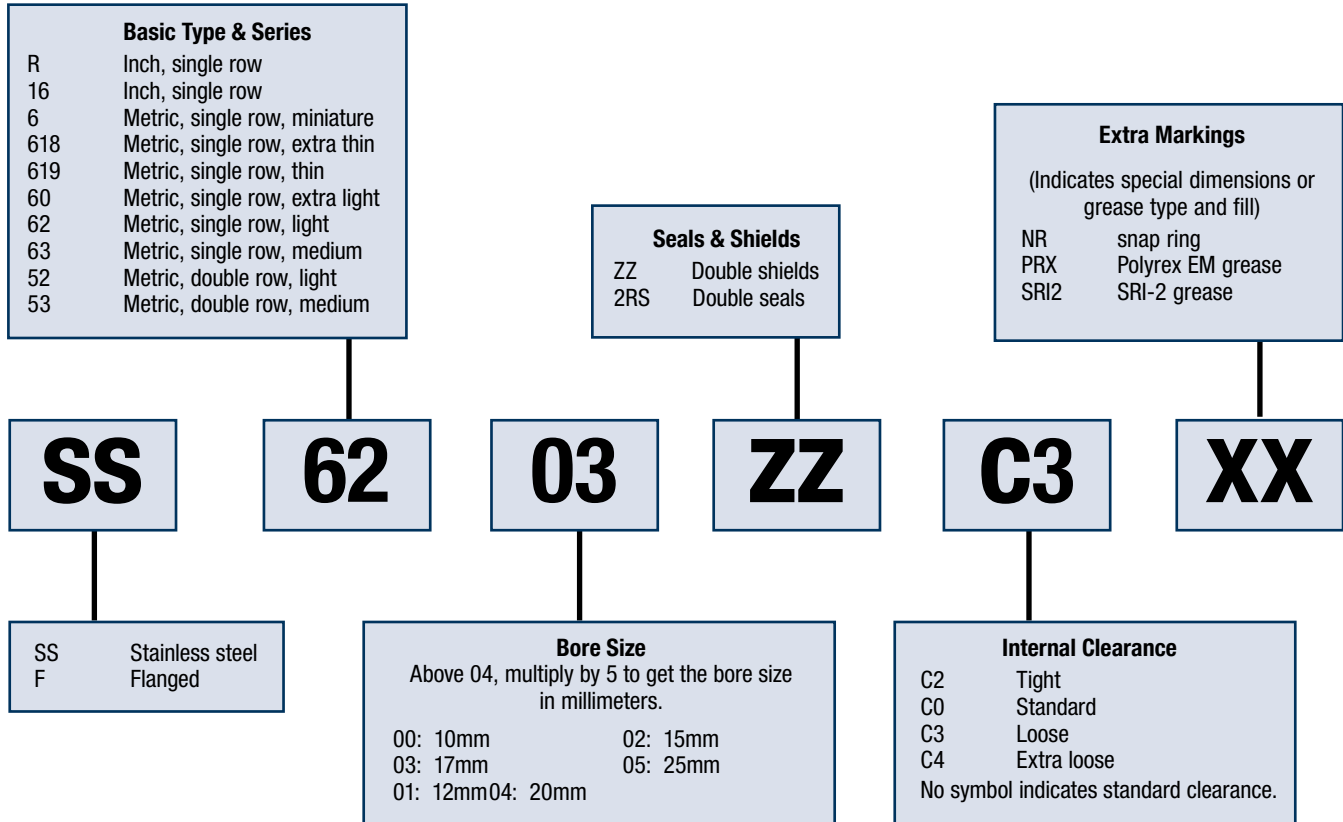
Basic Type & Series
R Inch, single row
16 Inch, single row
6 Metric, single row, miniature
618 Metric, single row, extra thin
619 Metric, single row, thin
60 Metric, single row, extra light
62 Metric, single row, light
63 Metric, single row, medium
52 Metric, double row, light
53 Metric, double row, medium

Seals & Shields
ZZ Double shields
2RS Double seals

Extra Markings
(Indicates special dimensions or grease type and fill)
NR snap ring
PRX Polyrex EM grease
SRI2 SRI-2 grease

SS

62

03

ZZ

C3

XX

SS Stainless steel
F Flanged

Bore Size
Above 04, multiply by 5 to get the bore size in millimeters.
00: 10mm
03: 17mm
01: 12mm
02: 15mm
05: 25mm
04: 20mm

Internal Clearance
C2 Tight
C0 Standard
C3 Loose
C4 Extra loose
No symbol indicates standard clearance.